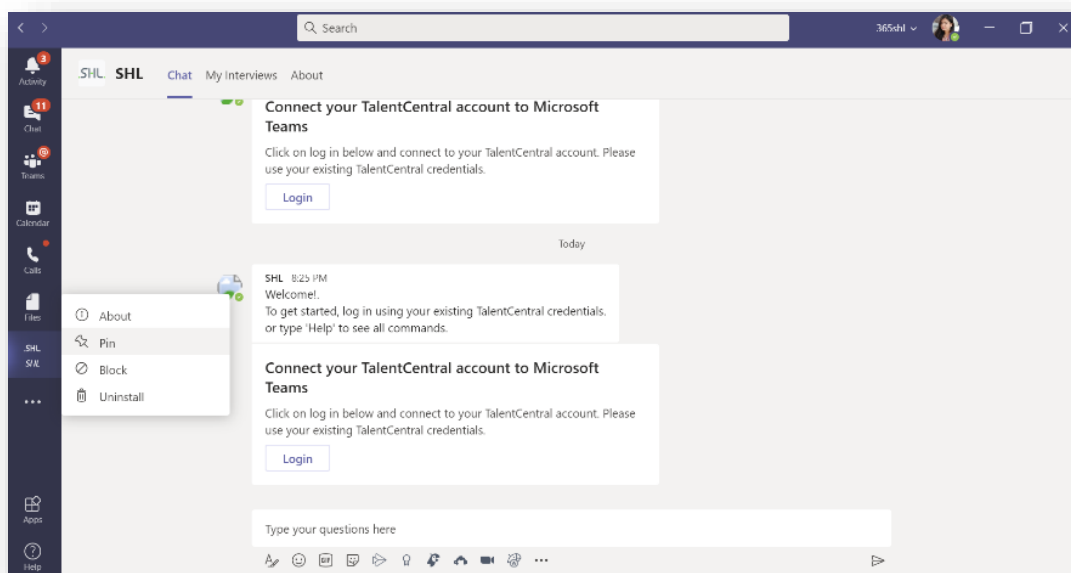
Search

365shl

3
Activity

11
Chat

Teams

Calendar

Calls

Files

SHL
SHL

...

Apps

Help

SHL SHL Chat My Interviews About

Connect your TalentCentral account to Microsoft Teams

Click on log in below and connect to your TalentCentral account. Please use your existing TalentCentral credentials.

Login

Today

SHL 8:25 PM
Welcome!.
To get started, log in using your existing TalentCentral credentials. or type 'Help' to see all commands.

Connect your TalentCentral account to Microsoft Teams

Click on log in below and connect to your TalentCentral account. Please use your existing TalentCentral credentials.

Login

About
Pin
Block
Uninstall

Type your questions here

...